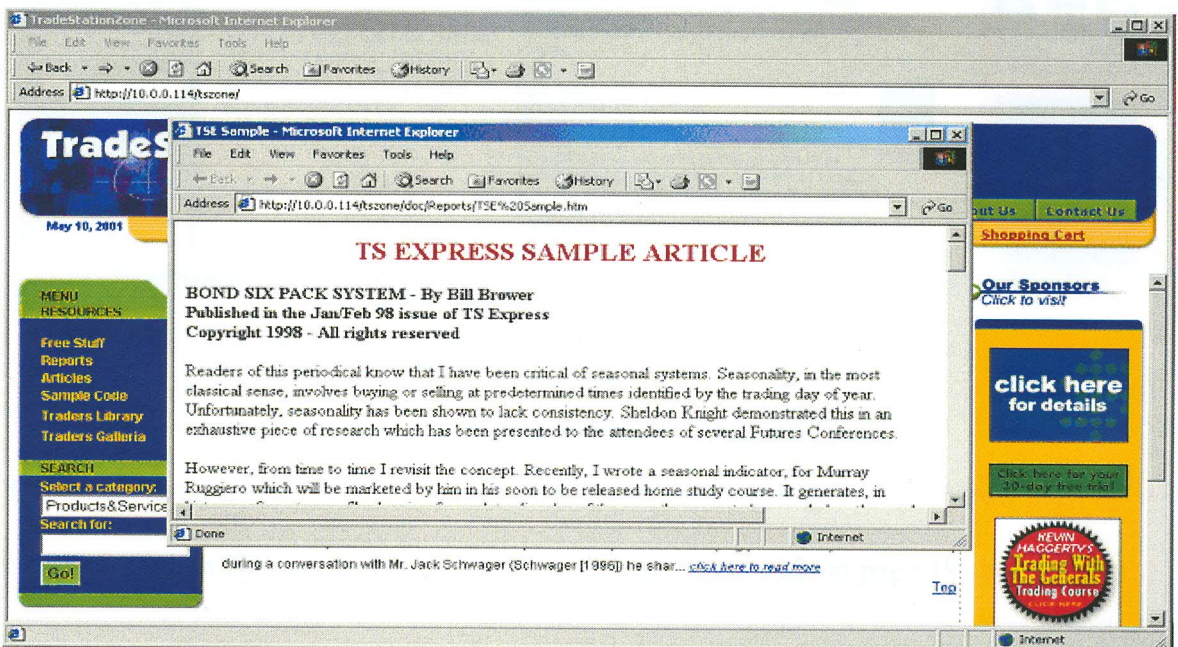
TradeStationZone - Microsoft Internet Explorer

File Edit View Favorites Tools Help

Back Search Favorites History

Address http://10.0.0.114/tszone/

Go

TradeS

May 10, 2001

TSE Sample - Microsoft Internet Explorer

File Edit View Favorites Tools Help

Back Search Favorites History

Address http://10.0.0.114/tszone/doc/Reports/TSE%20Sample.htm

Go

TS EXPRESS SAMPLE ARTICLE

BOND SIX PACK SYSTEM - By Bill Brower
Published in the Jan/Feb 98 issue of TS Express
Copyright 1998 - All rights reserved

Readers of this periodical know that I have been critical of seasonal systems. Seasonality, in the most classical sense, involves buying or selling at predetermined times identified by the trading day of year. Unfortunately, seasonality has been shown to lack consistency. Sheldon Knight demonstrated this in an exhaustive piece of research which has been presented to the attendees of several Futures Conferences.

However, from time to time I revisit the concept. Recently, I wrote a seasonal indicator, for Murray Ruggiero which will be marketed by him in his soon to be released home study course. It generates, in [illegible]

Done

Internet

MENU
RESOURCES

Free Stuff
Reports
Articles
Sample Code
Traders Library
Traders Galleria

SEARCH
Select a category:
Products&Service
Search for:

Go!

during a conversation with Mr. Jack Schwager (Schwager [1996]) he shar... click here to read more

Top

out Us
Contact Us
Shopping Cart

Our Sponsors
Click to visit

click here
for details

Click here for your 30-day free trial

KEVIN HAGGERTY'S
Trading With The Generals
Trading Course
CLICK HERE

Internet